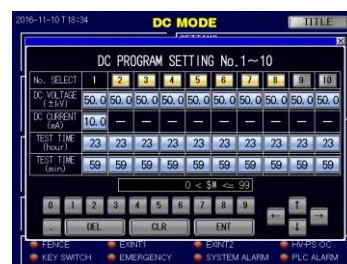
2016-11-10 T 18:34
DC MODE
TITLE
SETTING

DC PROGRAM SETTING No.1～10

| No. SELECT | 1 | 2 | 3 | 4 | 5 | 6 | 7 | 8 | 9 | 10 |
|---|---|---|---|---|---|---|---|---|---|---|
| DC VOLTAGE (±kV) | 50.0 | 50.0 | 50.0 | 50.0 | 50.0 | 50.0 | 50.0 | 50.0 | 50.0 | 50.0 |
| DC CURRENT (mA) | 10.0 | — | — | — | — | — | — | — | — | — |
| TEST TIME (hour) | 23 | 23 | 23 | 23 | 23 | 23 | 23 | 23 | 23 | 23 |
| TEST TIME (min) | 59 | 59 | 59 | 59 | 59 | 59 | 59 | 59 | 59 | 59 |

0 < $M <= 99

0 1 2 3 4 5 6 7 8 9
. DEL CLR ENT
← ↑ ↓ →

FENCE
EXINT1
EXINT2
HV-PS OC
KEY SWITCH
EMERGENCY
SYSTEM ALARM
PLC ALARM